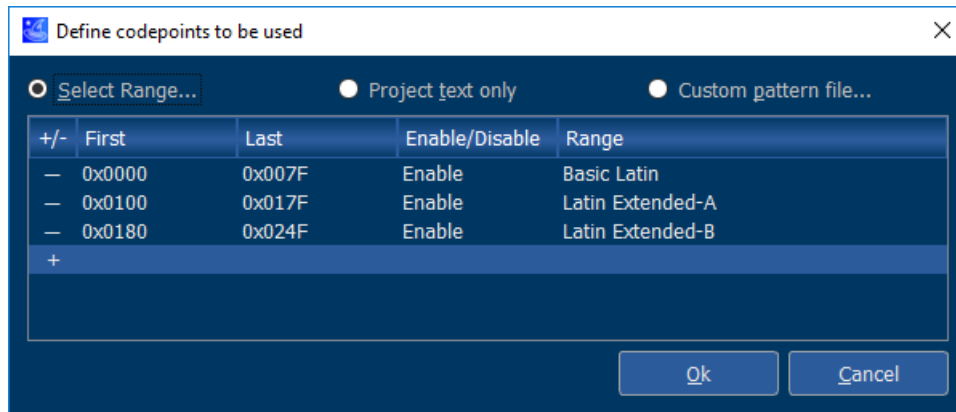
Define codepoints to be used

Select Range...
Project text only
Custom pattern file...

| +/- | First | Last | Enable/Disable | Range |
|---|---|---|---|---|
| — | 0x0000 | 0x007F | Enable | Basic Latin |
| — | 0x0100 | 0x017F | Enable | Latin Extended-A |
| — | 0x0180 | 0x024F | Enable | Latin Extended-B |
| + | | | | |

Ok
Cancel